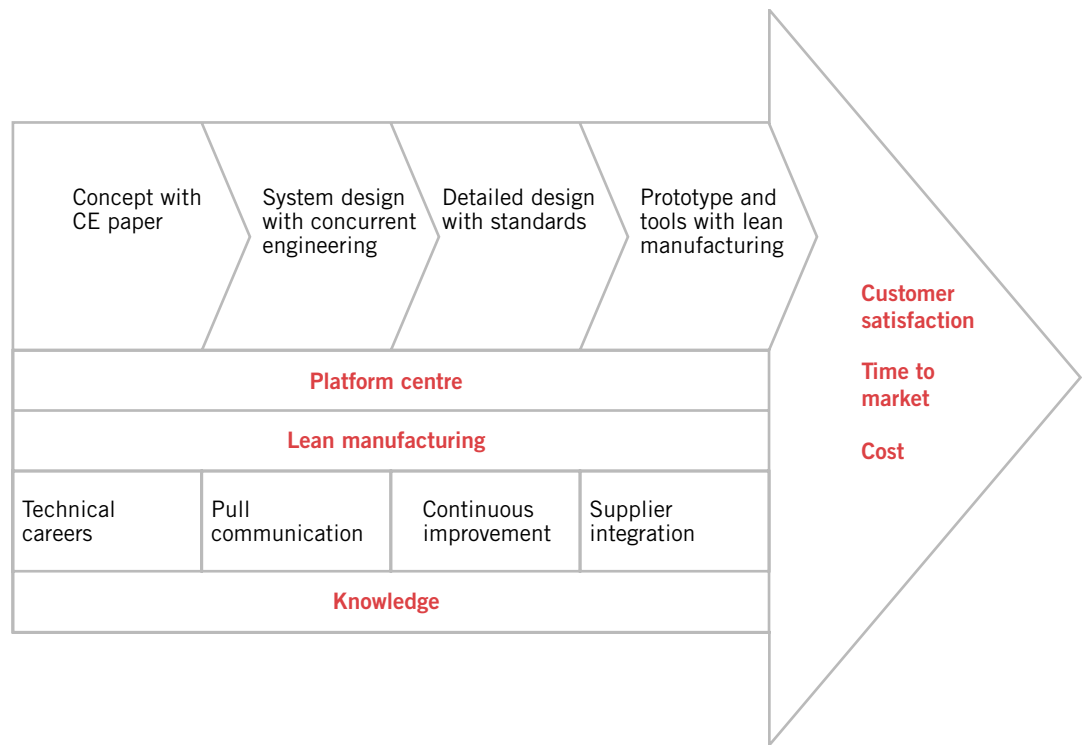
Concept with CE paper

System design with concurrent engineering

Detailed design with standards

Prototype and tools with lean manufacturing

Customer satisfaction

Time to market

Cost

Platform centre

Lean manufacturing

Technical careers

Pull communication

Continuous improvement

Supplier integration

Knowledge